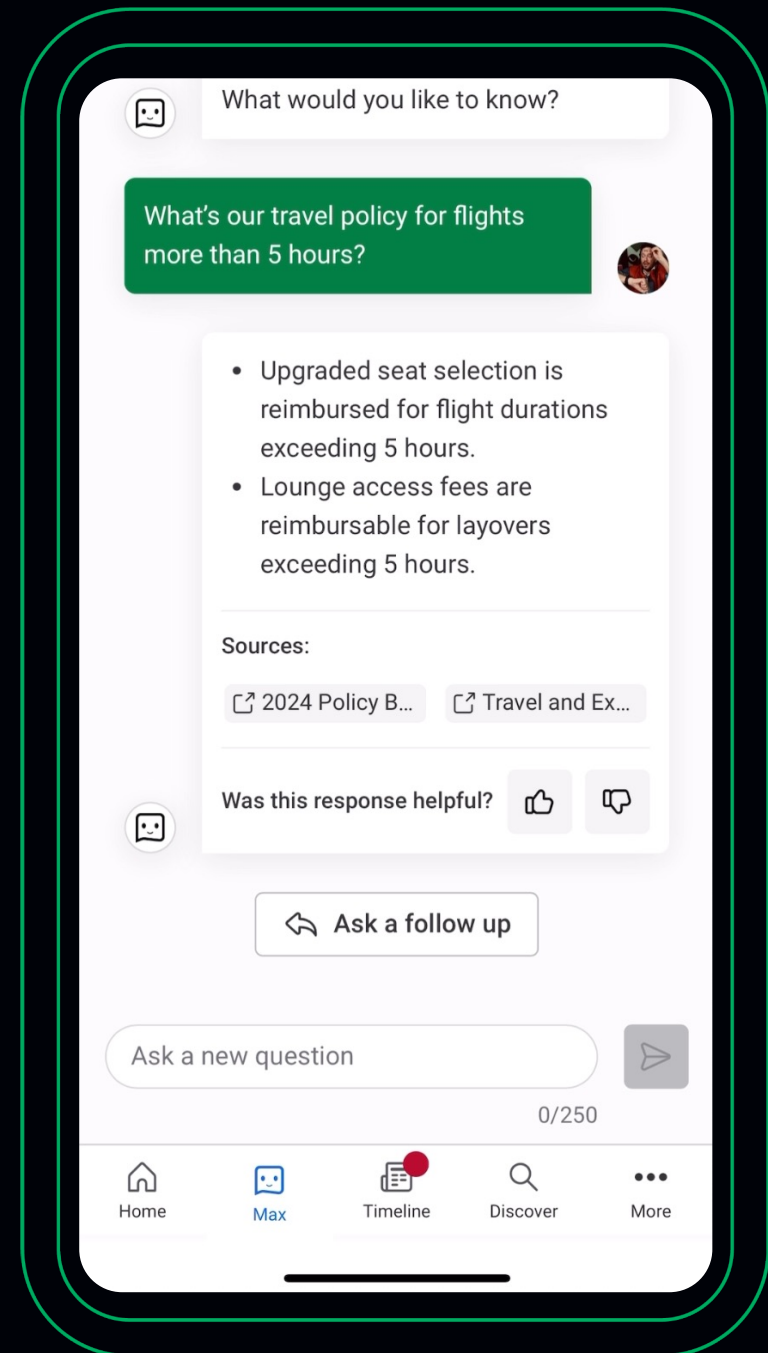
What would you like to know?

What's our travel policy for flights more than 5 hours?

- Upgraded seat selection is reimbursed for flight durations exceeding 5 hours.
- Lounge access fees are reimbursable for layovers exceeding 5 hours.

Sources:

2024 Policy B...

Travel and Ex...

Was this response helpful?

Ask a follow up

Ask a new question

0/250

Home

Max

Timeline

Discover

More